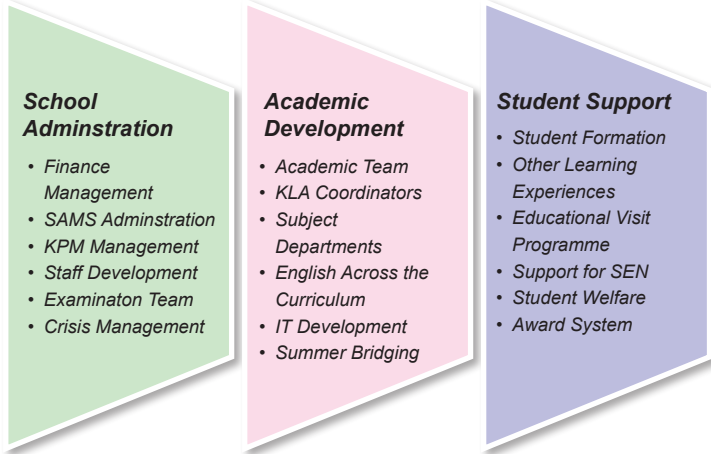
School Adminstration

- Finance Management
- SAMS Adminstration
- KPM Management
- Staff Development
- Examinaton Team
- Crisis Management

Academic Development

- Academic Team
- KLA Coordinators
- Subject Departments
- English Across the Curriculum
- IT Development
- Summer Bridging

Student Support

- Student Formation
- Other Learning Experiences
- Educational Visit Programme
- Support for SEN
- Student Welfare
- Award System